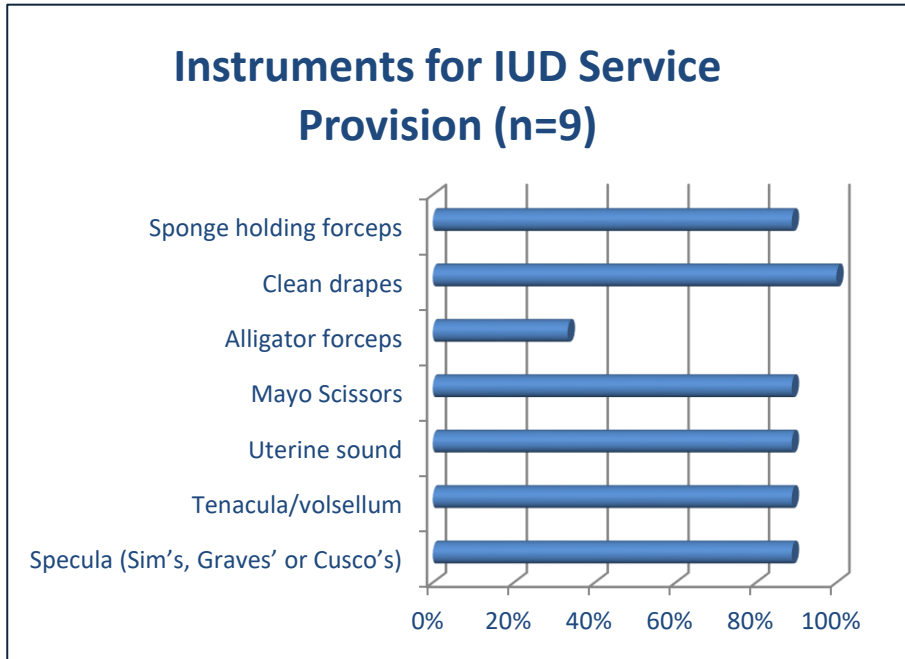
Instruments for IUD Service Provision (n=9)

Sponge holding forceps
Clean drapes
Alligator forceps
Mayo Scissors
Uterine sound
Tenacula/volsellum
Specula (Sim’s, Graves’ or Cusco’s)

0%
20%
40%
60%
80%
100%